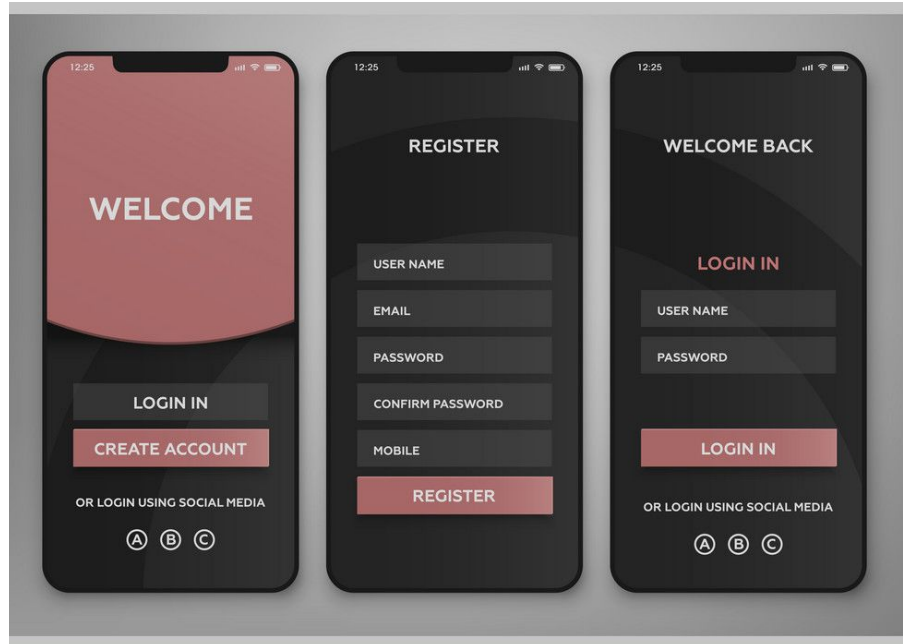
12:25

WELCOME

LOGIN IN

CREATE ACCOUNT

OR LOGIN USING SOCIAL MEDIA

Ⓐ Ⓑ Ⓒ

12:25

REGISTER

USER NAME

EMAIL

PASSWORD

CONFIRM PASSWORD

MOBILE

REGISTER

12:25

WELCOME BACK

LOGIN IN

USER NAME

PASSWORD

LOGIN IN

OR LOGIN USING SOCIAL MEDIA

Ⓐ Ⓑ Ⓒ